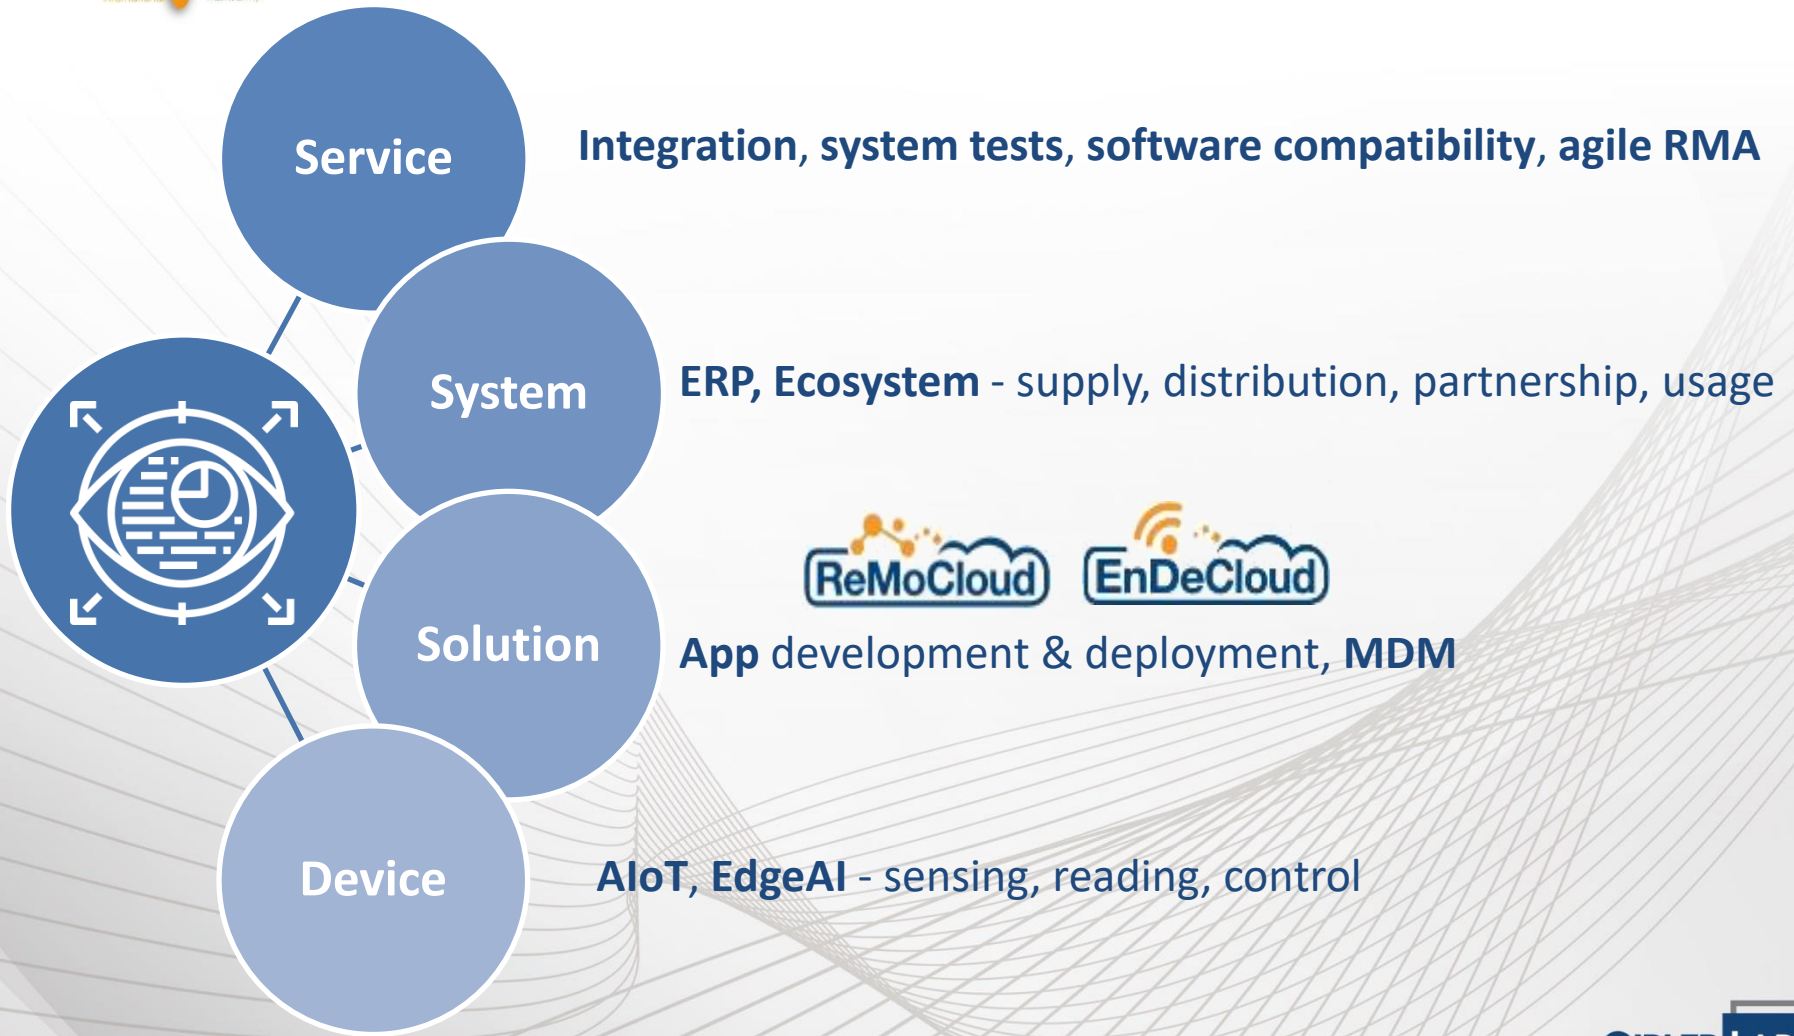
Service

Integration, system tests, software compatibility, agile RMA

System

ERP, Ecosystem - supply, distribution, partnership, usage

ReMoCloud EnDeCloud

Solution

App development & deployment, MDM

Device

AIoT, EdgeAI - sensing, reading, control